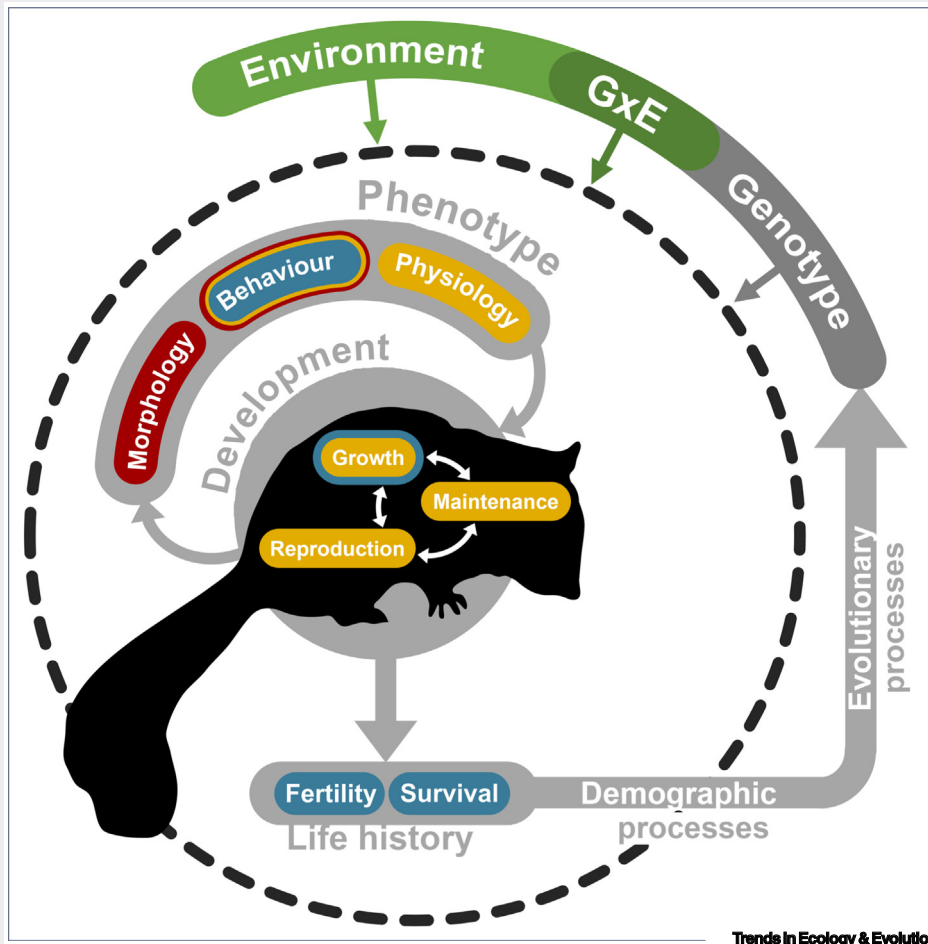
Environment
GxE
Genotype
Phenotype
Behaviour
Physiology
Morphology
Development
Growth
Maintenance
Reproduction
Evolutionary processes
Fertility
Survival
Demographic processes
Life history
Trends in Ecology & Evolutio